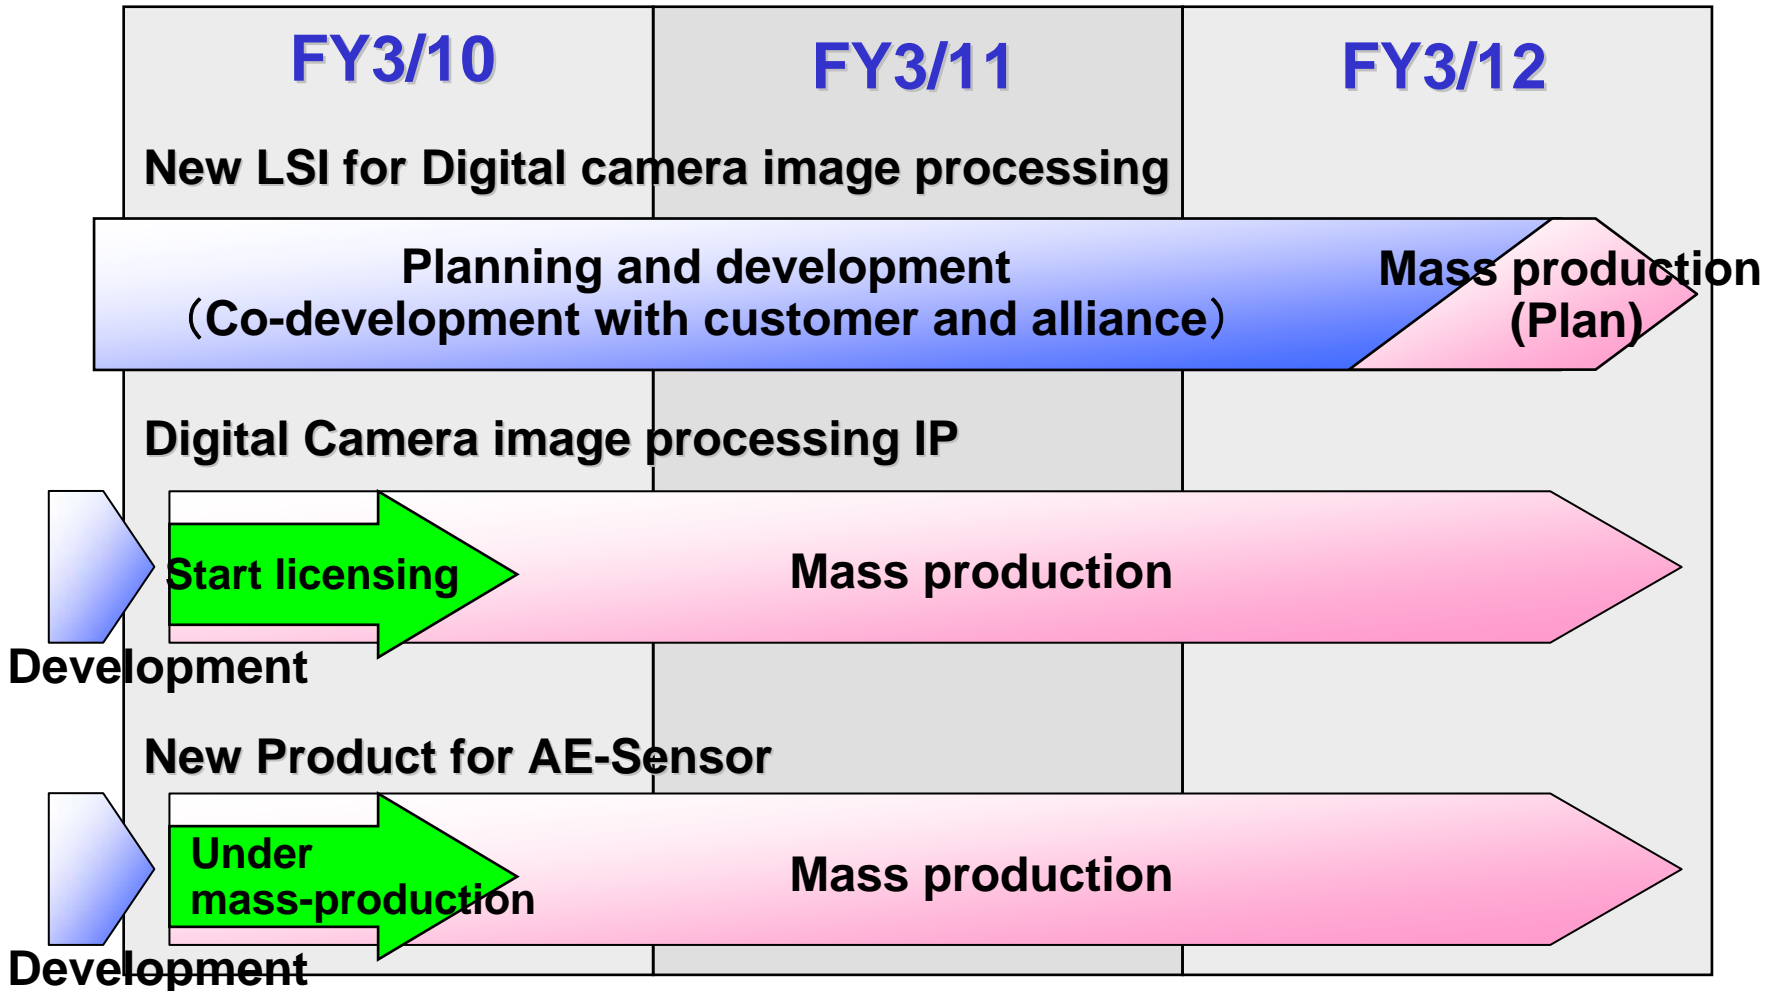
FY3/10

FY3/11

FY3/12

New LSI for Digital camera image processing

Planning and development
（Co-development with customer and alliance）

Mass production
(Plan)

Digital Camera image processing IP

Start licensing

Mass production

Development

New Product for AE-Sensor

Under mass-production

Mass production

Development